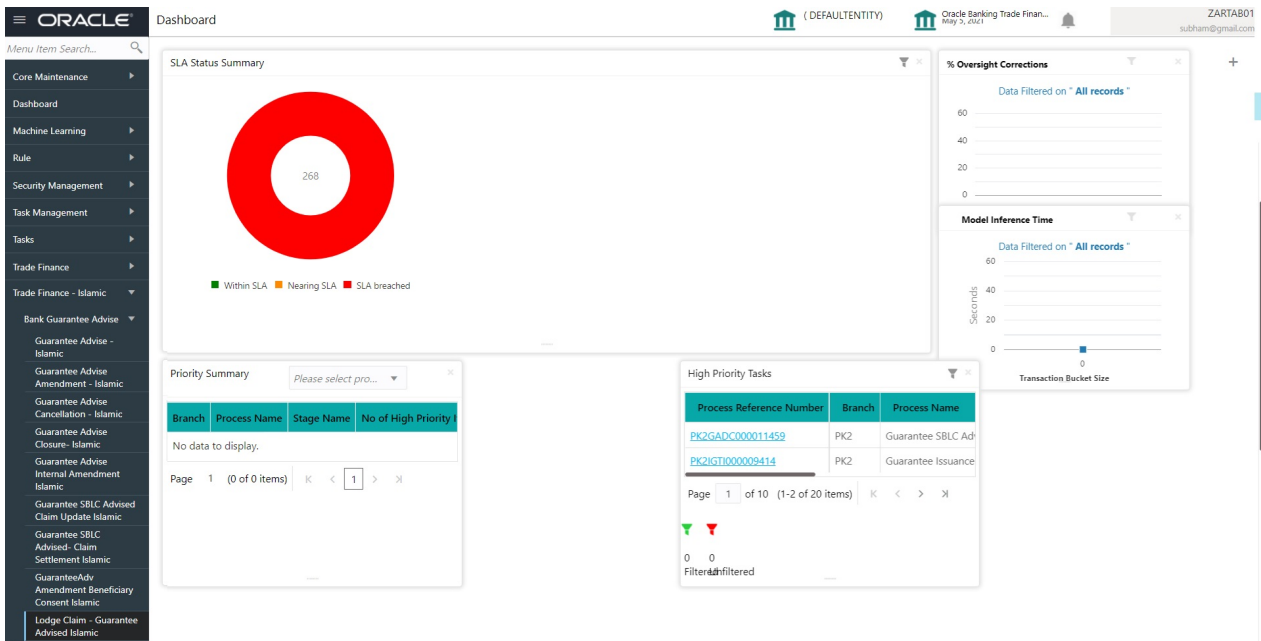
ORACLE Dashboard ( DEFAULTENTITY) Oracle Banking Trade Finan... May 5, 2021 ZARTAB01 subham@gmail.com

Menu Item Search...
Core Maintenance
Dashboard
Machine Learning
Rule
Security Management
Task Management
Tasks
Trade Finance
Trade Finance - Islamic
Bank Guarantee Advise
Guarantee Advise - Islamic
Guarantee Advise Amendment - Islamic
Guarantee Advise Cancellation - Islamic
Guarantee Advise Closure- Islamic
Guarantee Advise Internal Amendment Islamic
Guarantee SBLC Advised Claim Update Islamic
Guarantee SBLC Advised- Claim Settlement Islamic
GuaranteeAdv Amendment Beneficiary Consent Islamic
Lodge Claim - Guarantee Advised Islamic

SLA Status Summary

268

Within SLA Nearing SLA SLA breached

% Oversight Corrections

Data Filtered on " All records "

60
40
20
0

Model Inference Time

Data Filtered on " All records "

60
40
20
0
Seconds
0
Transaction Bucket Size

Priority Summary Please select pro...

| Branch | Process Name | Stage Name | No of High Priority |
|---|---|---|---|
| No data to display. | | | |

Page 1 (0 of 0 items) 1

High Priority Tasks

| Process Reference Number | Branch | Process Name |
|---|---|---|
| PK2GADC000011459 | PK2 | Guarantee SBLC Adv |
| PK2IGTI000009414 | PK2 | Guarantee Issuance |

Page 1 of 10 (1-2 of 20 items)

0 0
Filtered Unfiltered